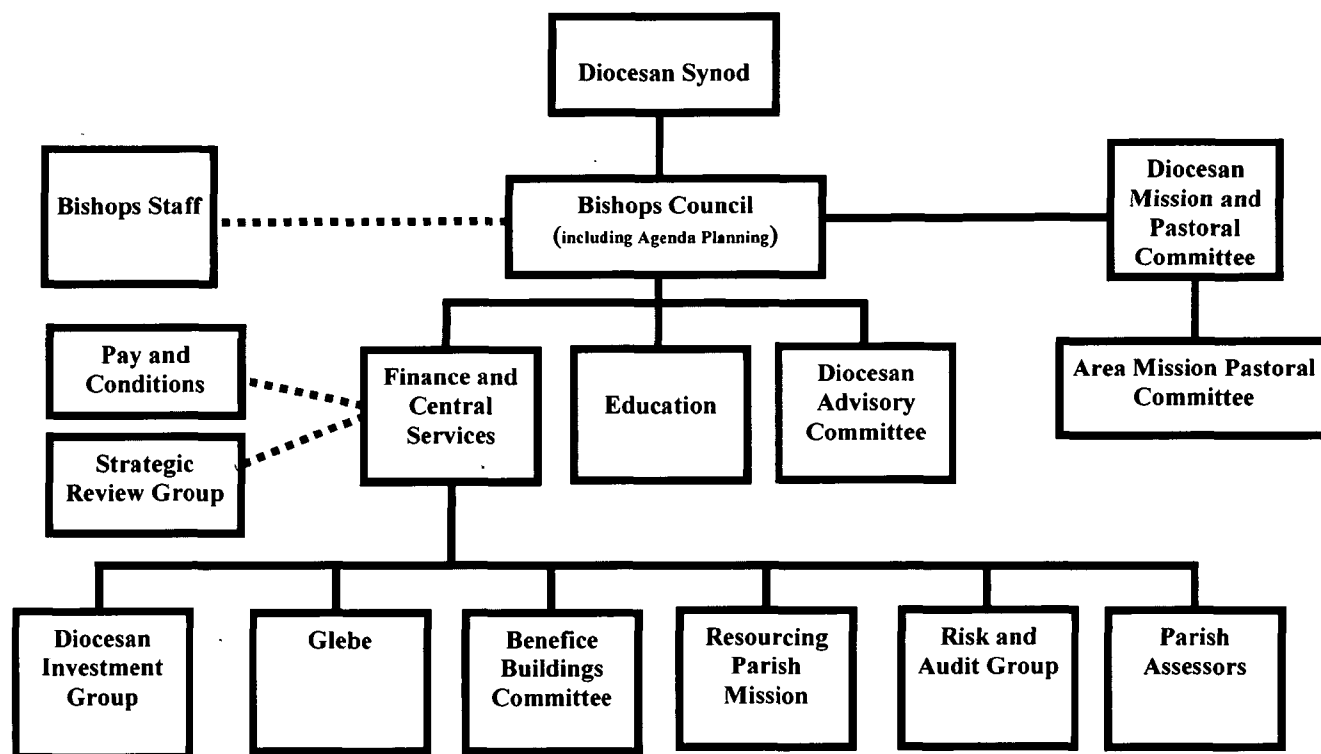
Diocesan Synod

Bishops Staff

Bishops Council (including Agenda Planning)

Diocesan Mission and Pastoral Committee

Area Mission Pastoral Committee

Pay and Conditions

Strategic Review Group

Finance and Central Services

Education

Diocesan Advisory Committee

Diocesan Investment Group

Glebe

Benefice Buildings Committee

Resourcing Parish Mission

Risk and Audit Group

Parish Assessors